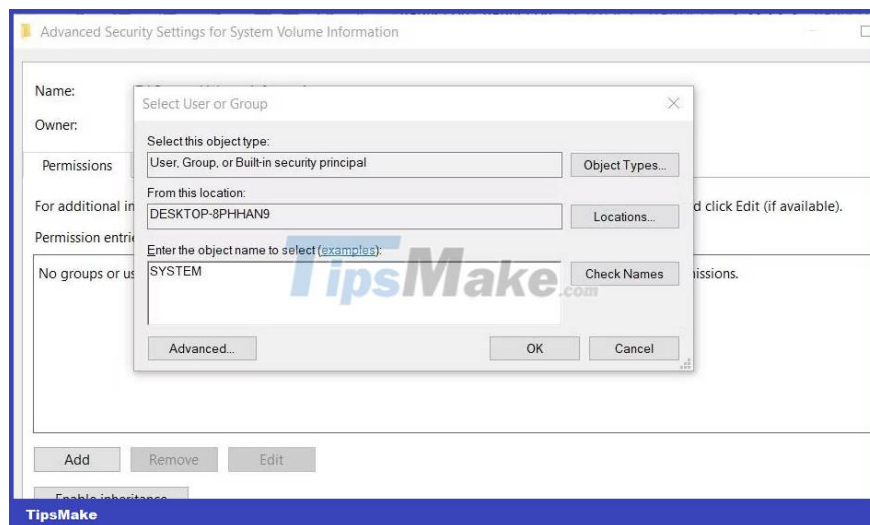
Advanced Security Settings for System Volume Information

Name:

Owner:

Permissions

For additional in

Permission entri

No groups or us

d click Edit (if available).

issions.

Select User or Group

Select this object type:

User, Group, or Built-in security principal

Object Types...

From this location:

DESKTOP-8PHHAN9

Locations...

Enter the object name to select (examples):

SYSTEM

Check Names

Advanced...

OK

Cancel

TipsMake.com

Add

Remove

Edit

Enable inheritance

TipsMake